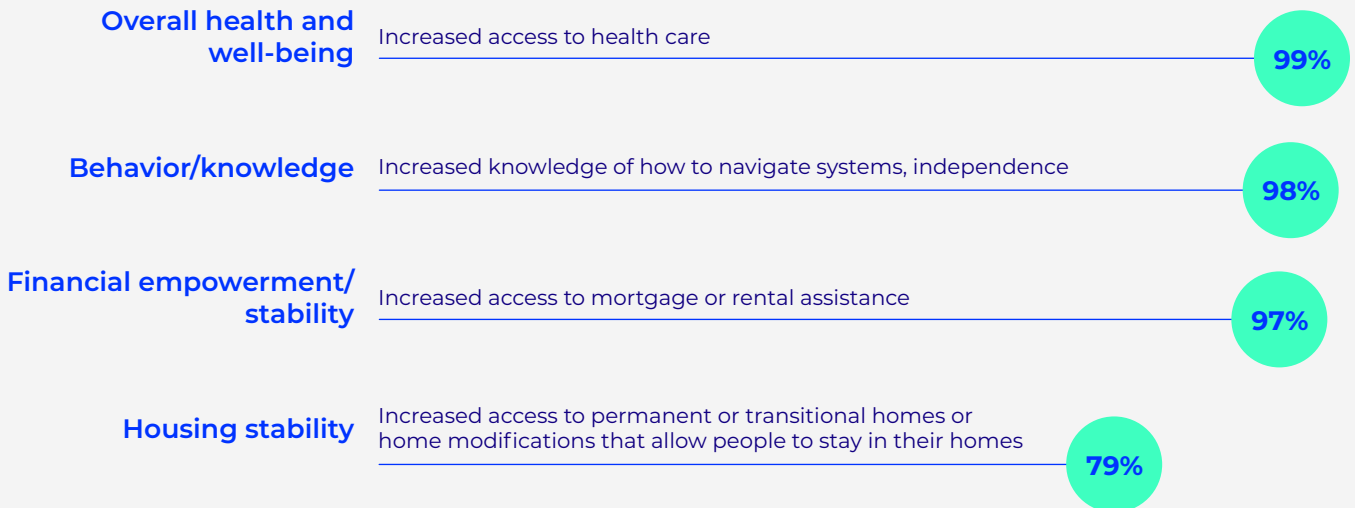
Overall health and well-being
Increased access to health care
99%

Behavior/knowledge
Increased knowledge of how to navigate systems, independence
98%

Financial empowerment/ stability
Increased access to mortgage or rental assistance
97%

Housing stability
Increased access to permanent or transitional homes or home modifications that allow people to stay in their homes
79%